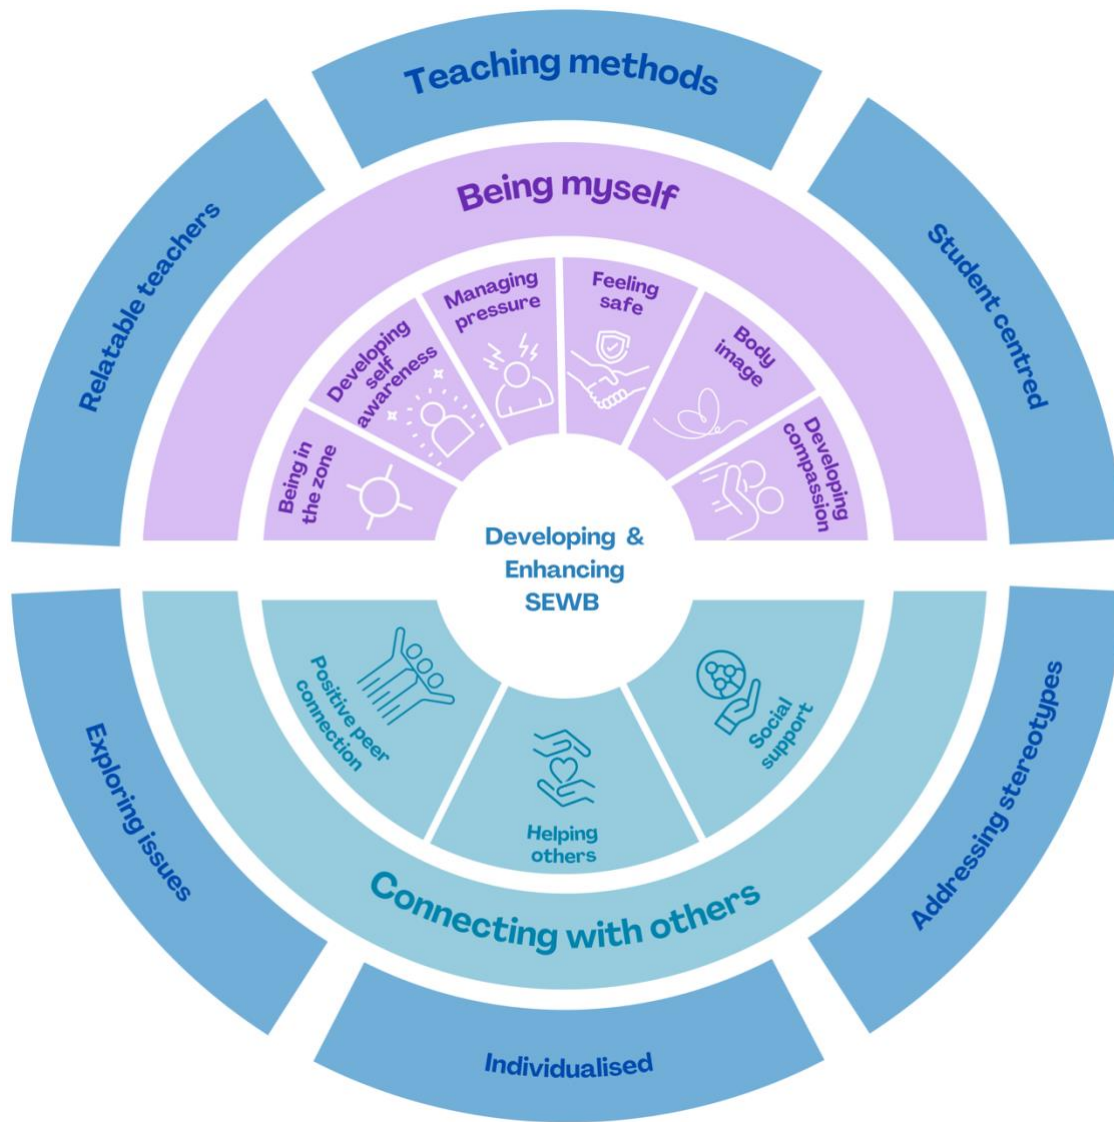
Teaching methods

Relatable teachers

Student centred

Being myself

Being in the zone

Developing self awareness

Managing pressure

Feeling safe

Body image

Developing compassion

Developing & Enhancing SEWB

Positive peer connection

Helping others

Social support

Connecting with others

Exploring issues

Addressing stereotypes

Individualised